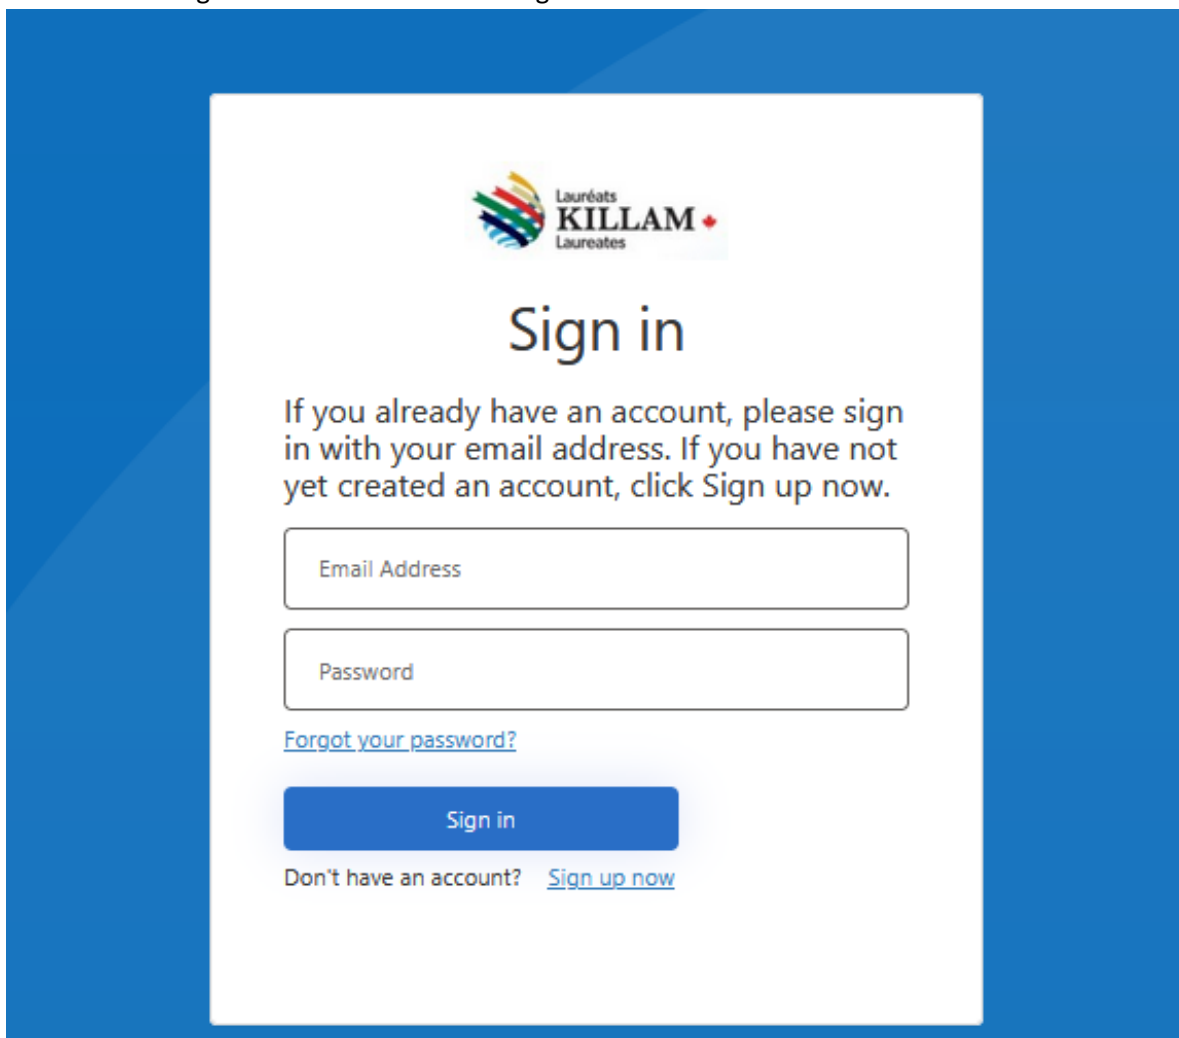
Lauréats
KILLAM
Laureates

Sign in

If you already have an account, please sign in with your email address. If you have not yet created an account, click Sign up now.

Email Address

Password

Forgot your password?

Sign in

Don't have an account? Sign up now